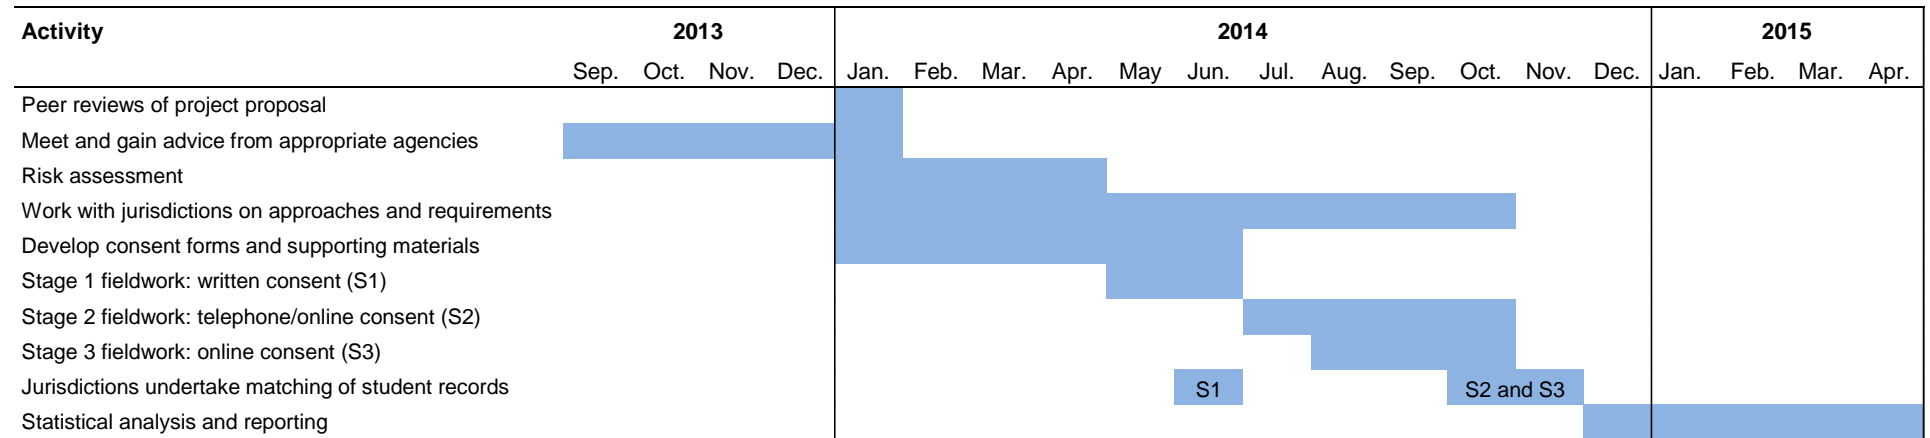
| Activity | Sep. | Oct. | Nov. | Dec. | Jan. | Feb. | Mar. | Apr. | May | Jun. | Jul. | Aug. | Sep. | Oct. | Nov. | Dec. | Jan. | Feb. | Mar. | Apr. |
|---|---|---|---|---|---|---|---|---|---|---|---|---|---|---|---|---|---|---|---|---|
| | 2013 | | | | 2014 | | | | | | | | | | | | 2015 | | | |
| Peer reviews of project proposal | | | | | | | | | | | | | | | | | | | | |
| Meet and gain advice from appropriate agencies | | | | | | | | | | | | | | | | | | | | |
| Risk assessment | | | | | | | | | | | | | | | | | | | | |
| Work with jurisdictions on approaches and requirements | | | | | | | | | | | | | | | | | | | | |
| Develop consent forms and supporting materials | | | | | | | | | | | | | | | | | | | | |
| Stage 1 fieldwork: written consent (S1) | | | | | | | | | | | | | | | | | | | | |
| Stage 2 fieldwork: telephone/online consent (S2) | | | | | | | | | | | | | | | | | | | | |
| Stage 3 fieldwork: online consent (S3) | | | | | | | | | | | | | | | | | | | | |
| Jurisdictions undertake matching of student records | | | | | | | | | | S1 | | | | S2 and S3 | | | | | | |
| Statistical analysis and reporting | | | | | | | | | | | | | | | | | | | | |